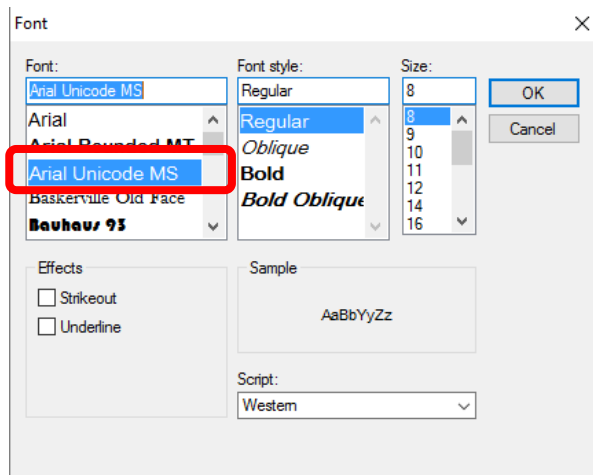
Font

Font:
Arial Unicode MS
Arial
Arial Rounded MT
Arial Unicode MS
Baskerville Old Face
Bauhaus 93

Font style:
Regular
Regular
Oblique
Bold
Bold Oblique

Size:
8
8
9
10
11
12
14
16

OK
Cancel

Effects
Strikeout
Underline

Sample
AaBbYyZz

Script:
Western